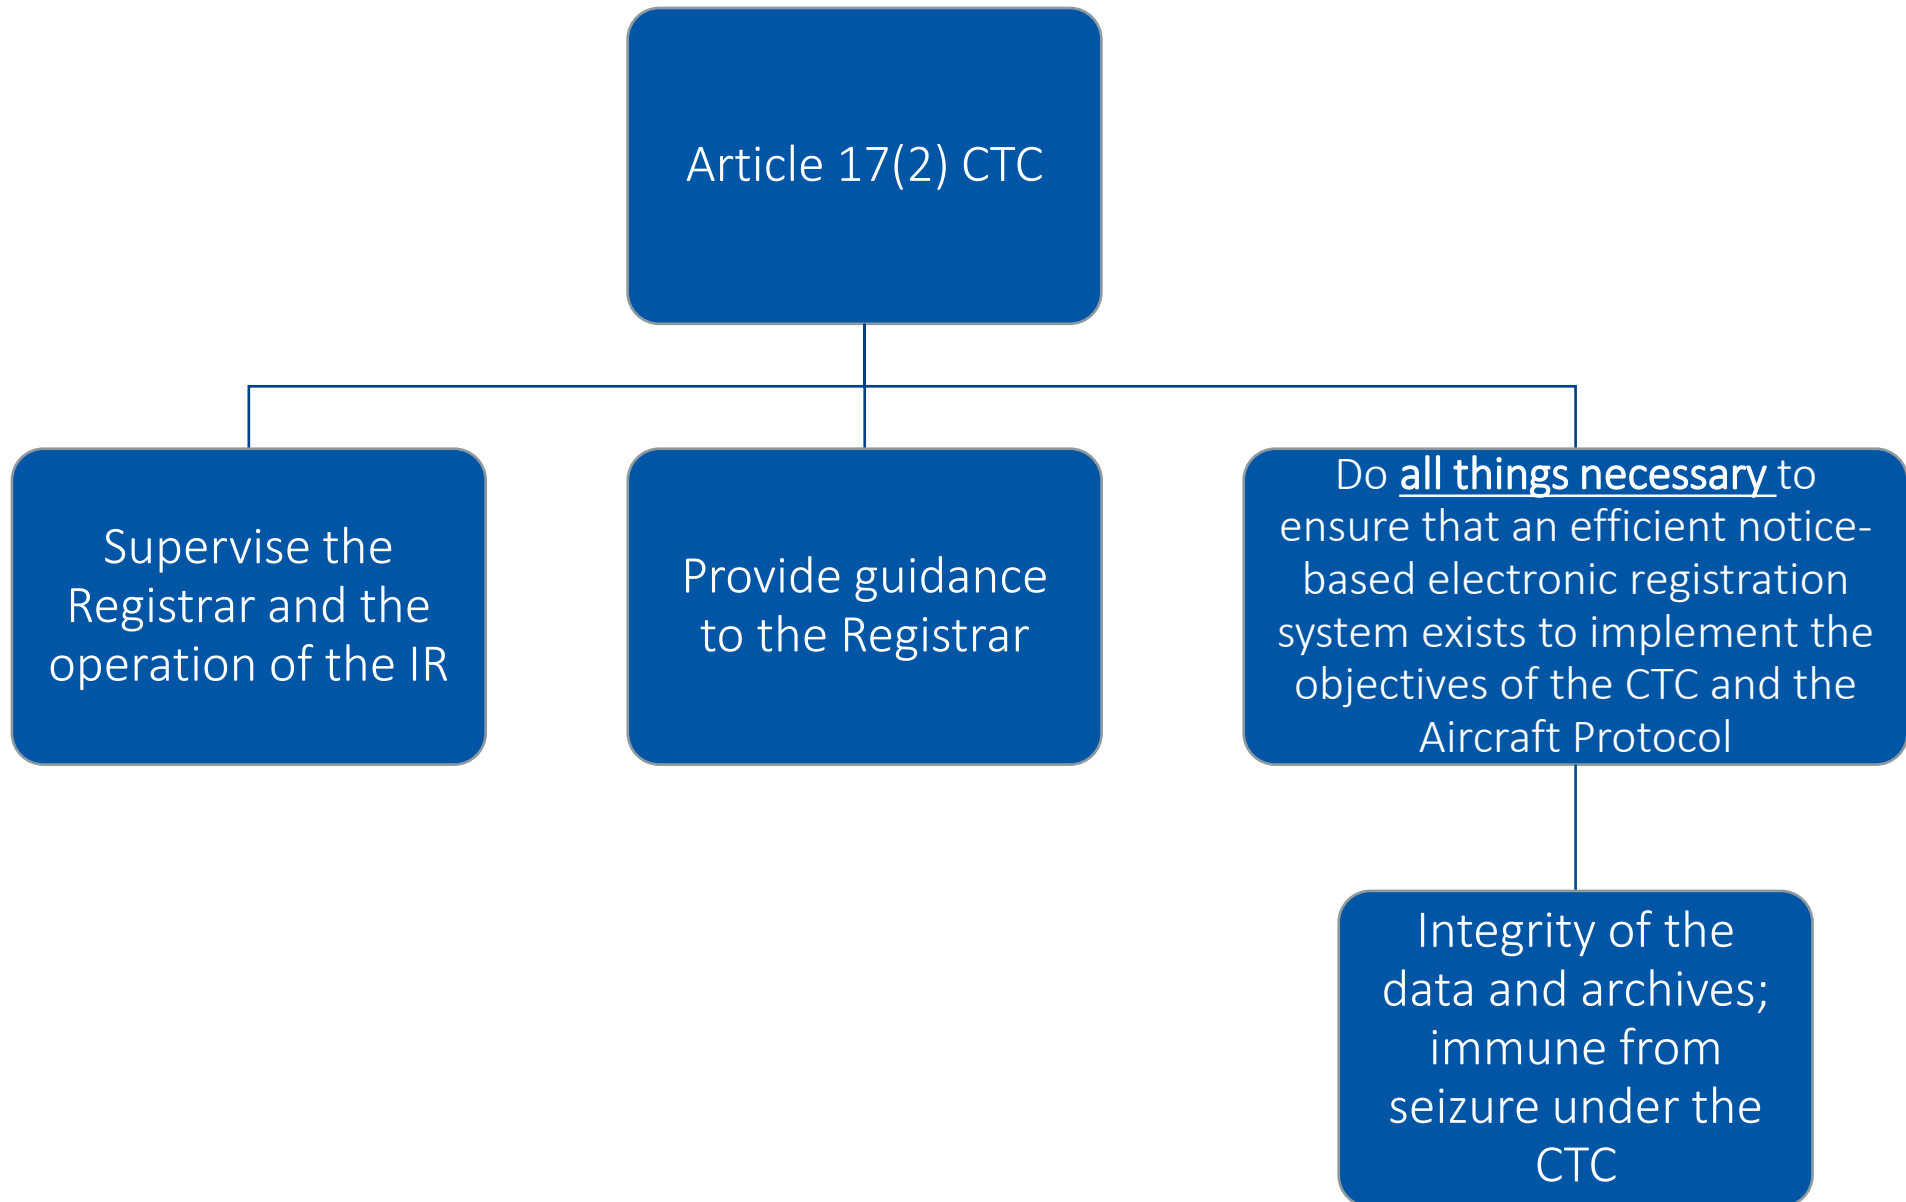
Article 17(2) CTC

Supervise the Registrar and the operation of the IR

Provide guidance to the Registrar

Do all things necessary to ensure that an efficient notice-based electronic registration system exists to implement the objectives of the CTC and the Aircraft Protocol

Integrity of the data and archives; immune from seizure under the CTC